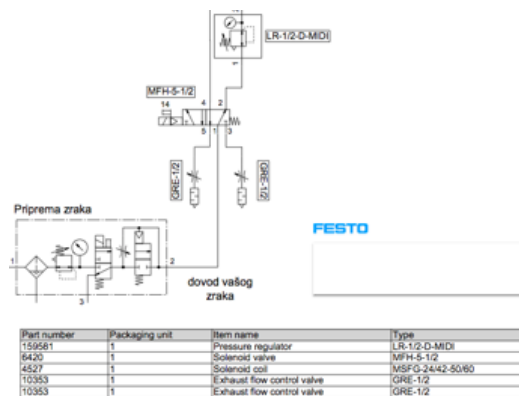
LR-1/2-D-MIDI

MFH-5-1/2

14 4 2

5 1 3

GRE-1/2

GRE-1/2

Priprema zraka

1 2

3

dovod vašog zraka

FESTO

| Part number | Packaging unit | Item name | Type |
|---|---|---|---|
| 159581 | 1 | Pressure regulator | LR-1/2-D-MIDI |
| 6420 | 1 | Solenoid valve | MFH-5-1/2 |
| 4527 | 1 | Solenoid coil | MSFG-24/42-50/60 |
| 10353 | 1 | Exhaust flow control valve | GRE-1/2 |
| 10353 | 1 | Exhaust flow control valve | GRE-1/2 |